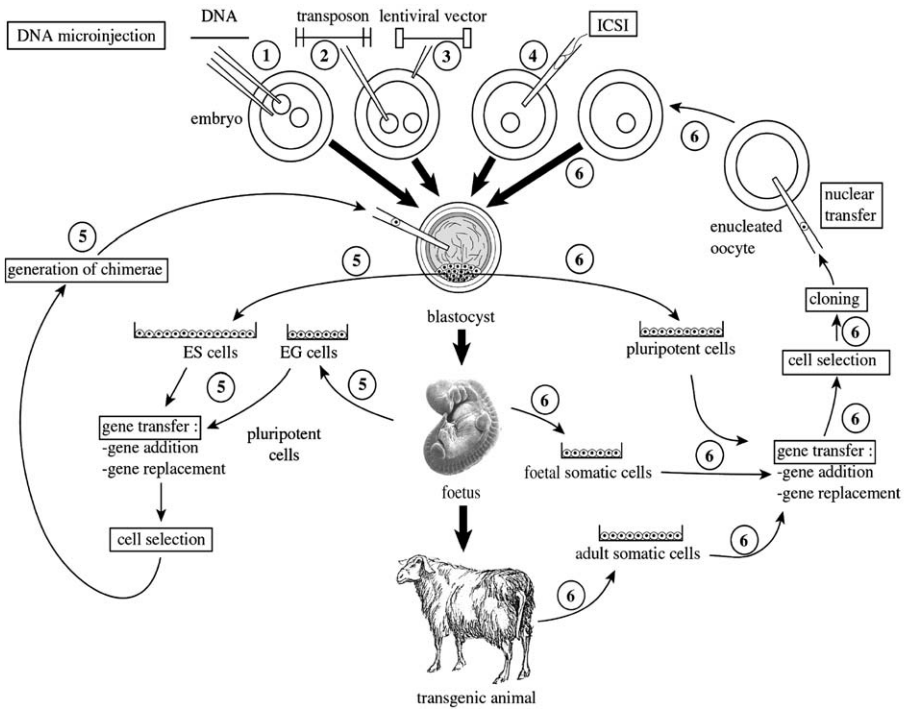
DNA microinjection

DNA

transposon

lentiviral vector

ICSI

1

2

3

4

embryo

6

6

nuclear transfer

enucleated oocyte

5

generation of chimerae

5

6

blastocyst

cloning

6

ES cells

EG cells

pluripotent cells

cell selection

5

5

6

gene transfer :
-gene addition
-gene replacement

pluripotent cells

6

foetal somatic cells

6

gene transfer :
-gene addition
-gene replacement

foetus

cell selection

adult somatic cells

6

6

transgenic animal